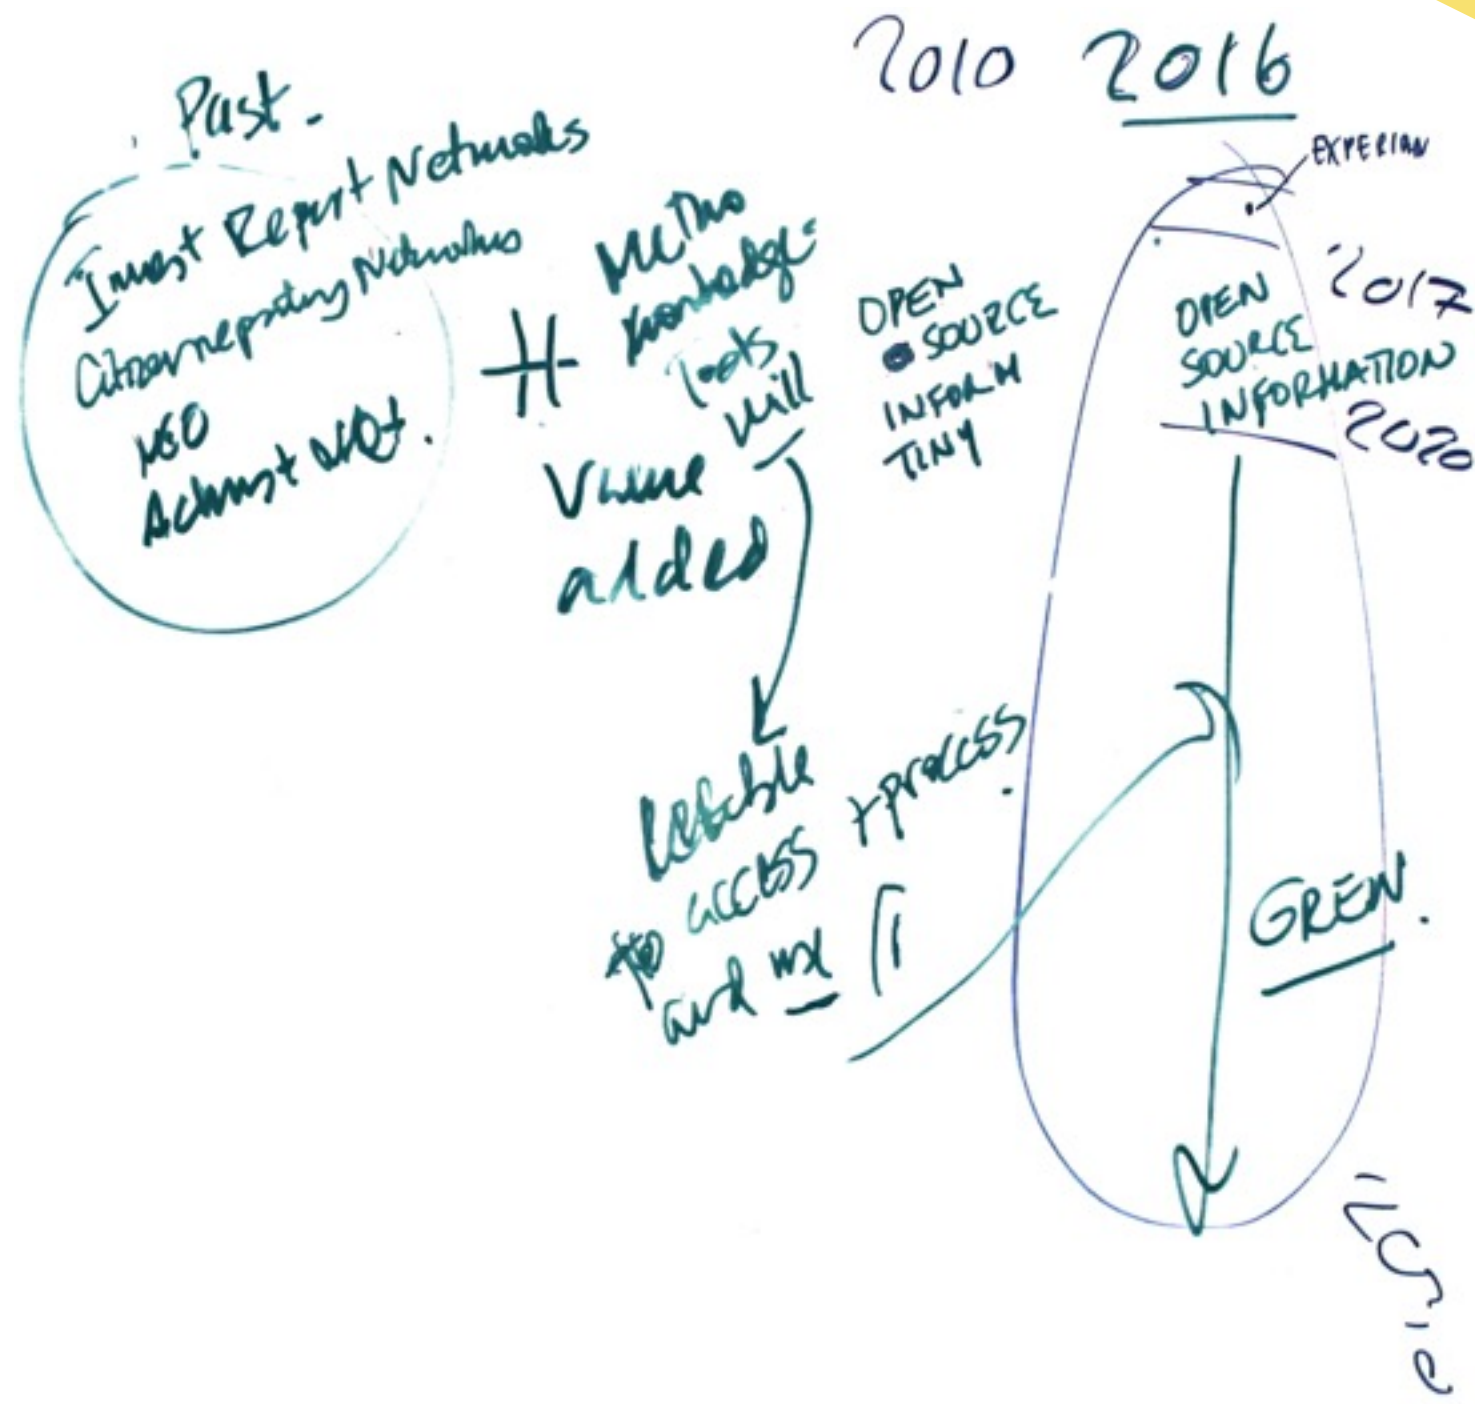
2010 2016

Past.

Invest Report Networks
Citizen reporting Networks
NGO
Activist NGO.

+ Metho
knowledge
tools
skill
Value
added

OPEN
SOURCE
INFORM
TINY

EXPERIAN

2017

OPEN
SOURCE
INFORMATION
2020

Legible
to access + process
and mx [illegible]

GREEN.

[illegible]